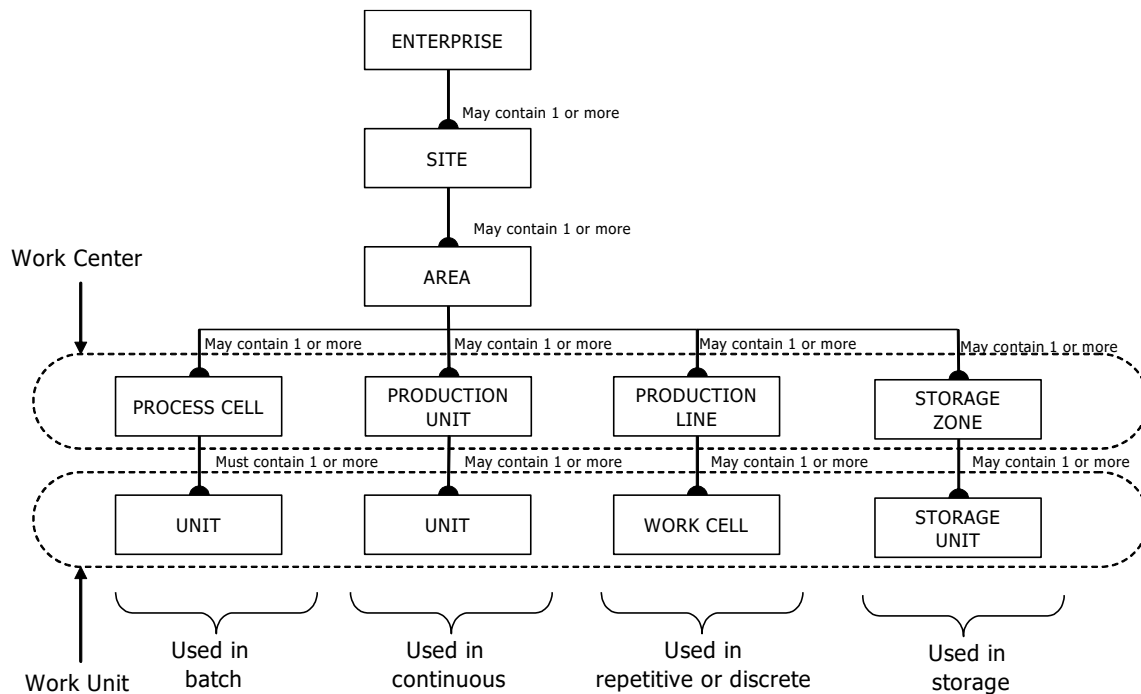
ENTERPRISE

May contain 1 or more

SITE

May contain 1 or more

Work Center

AREA

May contain 1 or more

May contain 1 or more

May contain 1 or more

May contain 1 or more

PROCESS CELL

PRODUCTION UNIT

PRODUCTION LINE

STORAGE ZONE

Must contain 1 or more

May contain 1 or more

May contain 1 or more

May contain 1 or more

UNIT

UNIT

WORK CELL

STORAGE UNIT

Used in batch

Used in continuous

Used in repetitive or discrete

Used in storage

Work Unit